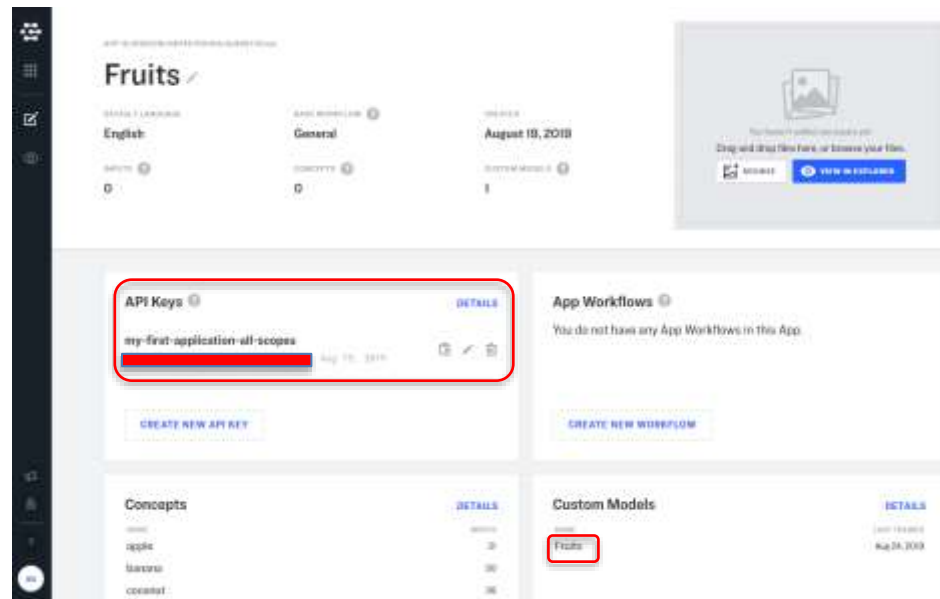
Fruits

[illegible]
English

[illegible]
General

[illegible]
August 19, 2019

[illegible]
0

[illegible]
0

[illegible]
1

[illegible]
Drag and drop files here, or browse your files.

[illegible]

VIEW IN EXPLORER

API Keys

DETAILS

my-first-application-all-scopes

Aug 19, 2019

CREATE NEW API KEY

App Workflows

You do not have any App Workflows in this App.

CREATE NEW WORKFLOW

Concepts

DETAILS

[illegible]

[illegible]

apple

31

banana

30

coconut

36

Custom Models

DETAILS

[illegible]

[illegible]

Fruits

Aug 24, 2019